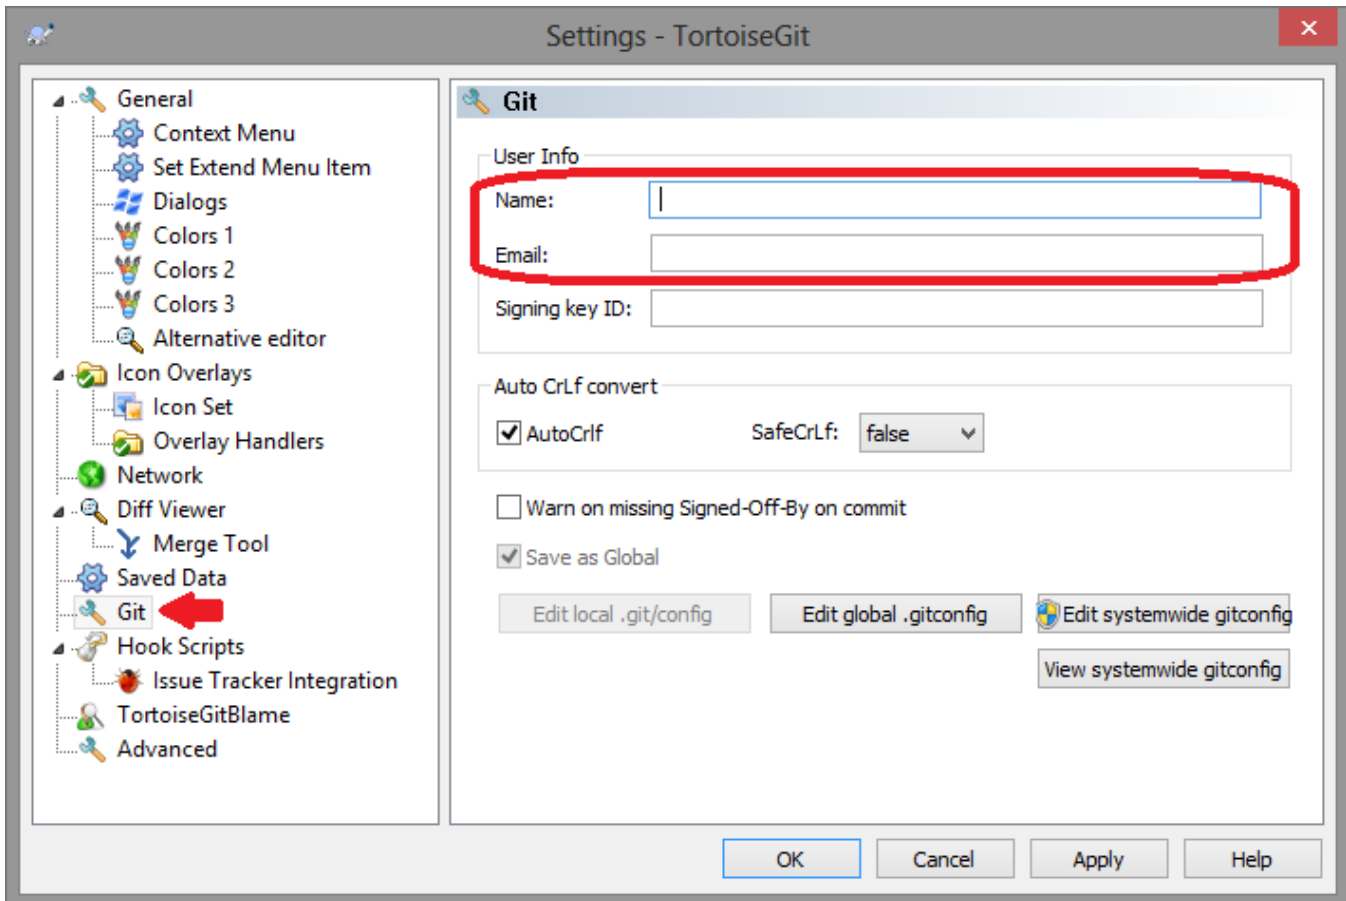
Settings - TortoiseGit

General
Context Menu
Set Extend Menu Item
Dialogs
Colors 1
Colors 2
Colors 3
Alternative editor
Icon Overlays
Icon Set
Overlay Handlers
Network
Diff Viewer
Merge Tool
Saved Data
Git
Hook Scripts
Issue Tracker Integration
TortoiseGitBlame
Advanced

Git

User Info
Name:
Email:
Signing key ID:

Auto CrLf convert
AutoCrlf
SafeCrLf: false

Warn on missing Signed-Off-By on commit
Save as Global

Edit local .git/config
Edit global .gitconfig
Edit systemwide gitconfig
View systemwide gitconfig

OK
Cancel
Apply
Help